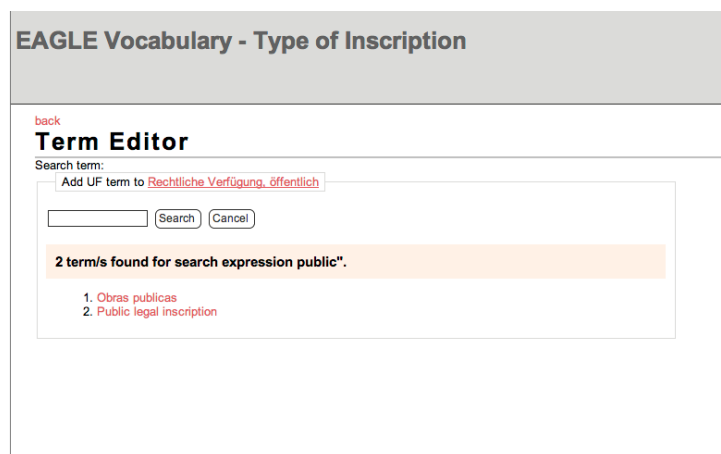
EAGLE Vocabulary - Type of Inscription

back

Term Editor

Search term:

Add UF term to Rechtliche Verfügung, öffentlich

Search Cancel

2 term/s found for search expression public".

1. Obras publicas
2. Public legal inscription